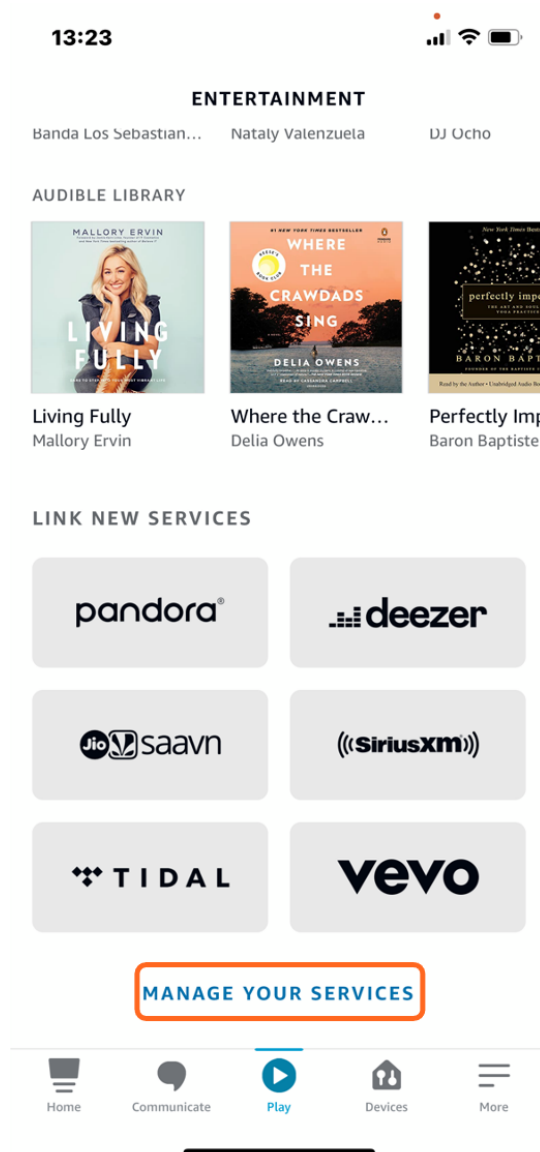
13:23

ENTERTAINMENT

Banda Los Sebastian... Nataly Valenzuela DJ Ocho

AUDIBLE LIBRARY

MALLORY ERVIN

LIVING FULLY

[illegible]

NEW YORK TIMES BESTSELLER

WHERE THE CRAWDADS SING

DELIA OWENS

READ BY CASSANDRA CAMPBELL

New York Times Bestseller

perfectly imp

BARON BAPT

Living Fully
Mallory Ervin

Where the Craw...
Delia Owens

Perfectly Imp
Baron Baptiste

LINK NEW SERVICES

pandora®

deezer

Jio saavn

((SiriusXM))

TIDAL

vevo

MANAGE YOUR SERVICES

Home Communicate Play Devices More